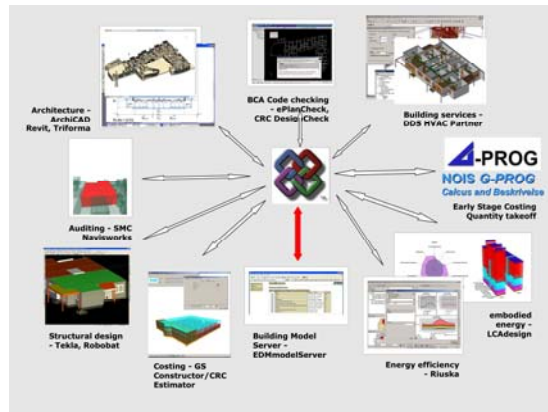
Architecture - ArchiCAD Revit, Triforma

BCA Code checking - ePlanCheck, CRC DesignCheck

Building services - DDS HVAC Partner

G-PROG

NOIS G-PROG

Calcus and Beskrivelse

Early Stage Costing Quantity takeoff

Auditing - SMC Navisworks

embodied energy - LCAdesign

Structural design - Tekla, Robobat

Costing - GS Constructor/CRC Estimator

Building Model Server - EDMmodelServer

Energy efficiency - Riuska